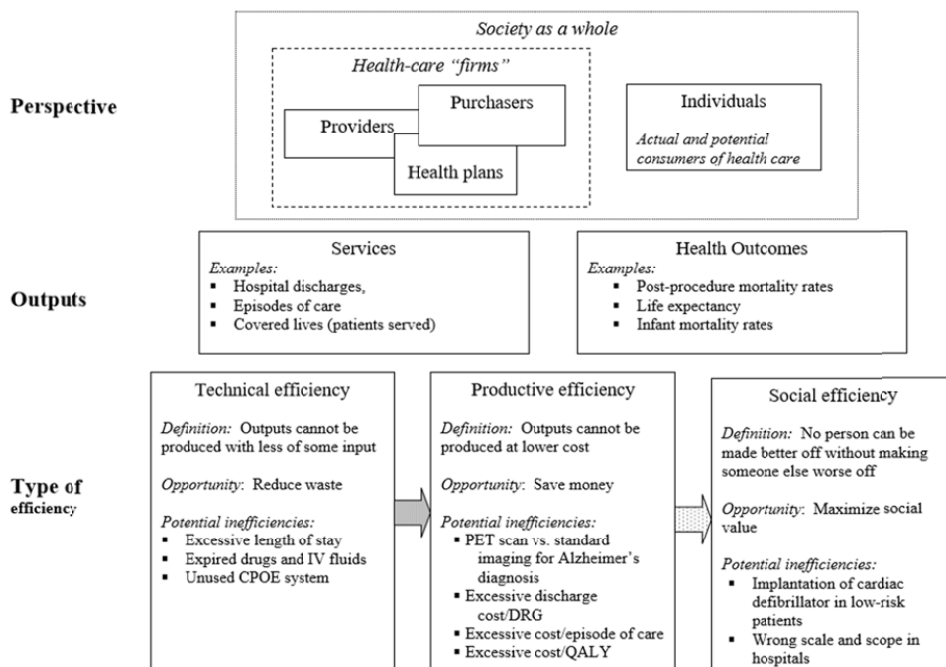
Perspective

Society as a whole

Health-care "firms"

Providers

Purchasers

Health plans

Individuals

Actual and potential consumers of health care

Outputs

Services

Examples:
▪ Hospital discharges,
▪ Episodes of care
▪ Covered lives (patients served)

Health Outcomes

Examples:
▪ Post-procedure mortality rates
▪ Life expectancy
▪ Infant mortality rates

Type of efficiency

Technical efficiency

Definition: Outputs cannot be produced with less of some input

Opportunity: Reduce waste

Potential inefficiencies:
▪ Excessive length of stay
▪ Expired drugs and IV fluids
▪ Unused CPOE system

Productive efficiency

Definition: Outputs cannot be produced at lower cost

Opportunity: Save money

Potential inefficiencies:
▪ PET scan vs. standard imaging for Alzheimer's diagnosis
▪ Excessive discharge cost/DRG
▪ Excessive cost/episode of care
▪ Excessive cost/QALY

Social efficiency

Definition: No person can be made better off without making someone else worse off

Opportunity: Maximize social value

Potential inefficiencies:
▪ Implantation of cardiac defibrillator in low-risk patients
▪ Wrong scale and scope in hospitals